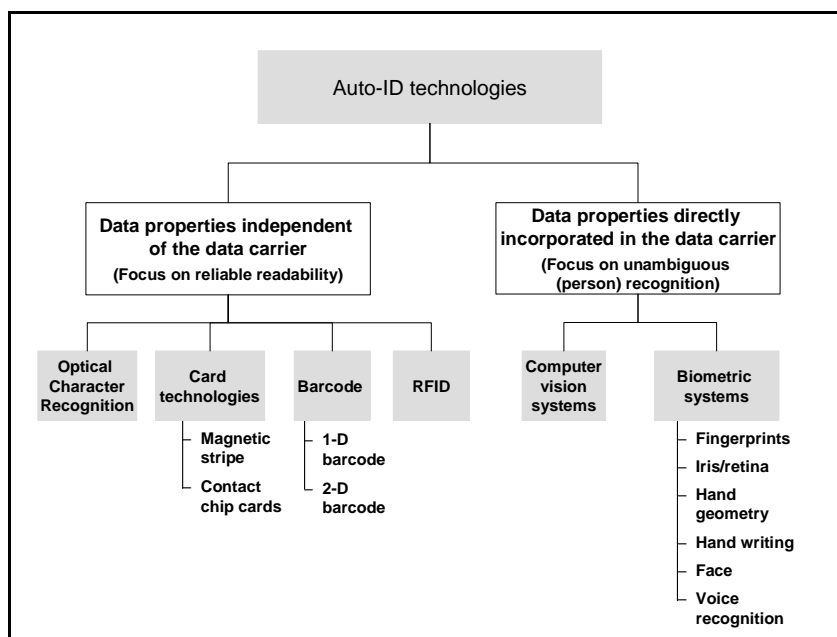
Auto-ID technologies

Data properties independent of the data carrier
(Focus on reliable readability)

Data properties directly incorporated in the data carrier
(Focus on unambiguous (person) recognition)

Optical Character Recognition

Card technologies
Magnetic stripe
Contact chip cards

Barcode
1-D barcode
2-D barcode

RFID

Computer vision systems

Biometric systems
Fingerprints
Iris/retina
Hand geometry
Hand writing
Face
Voice recognition